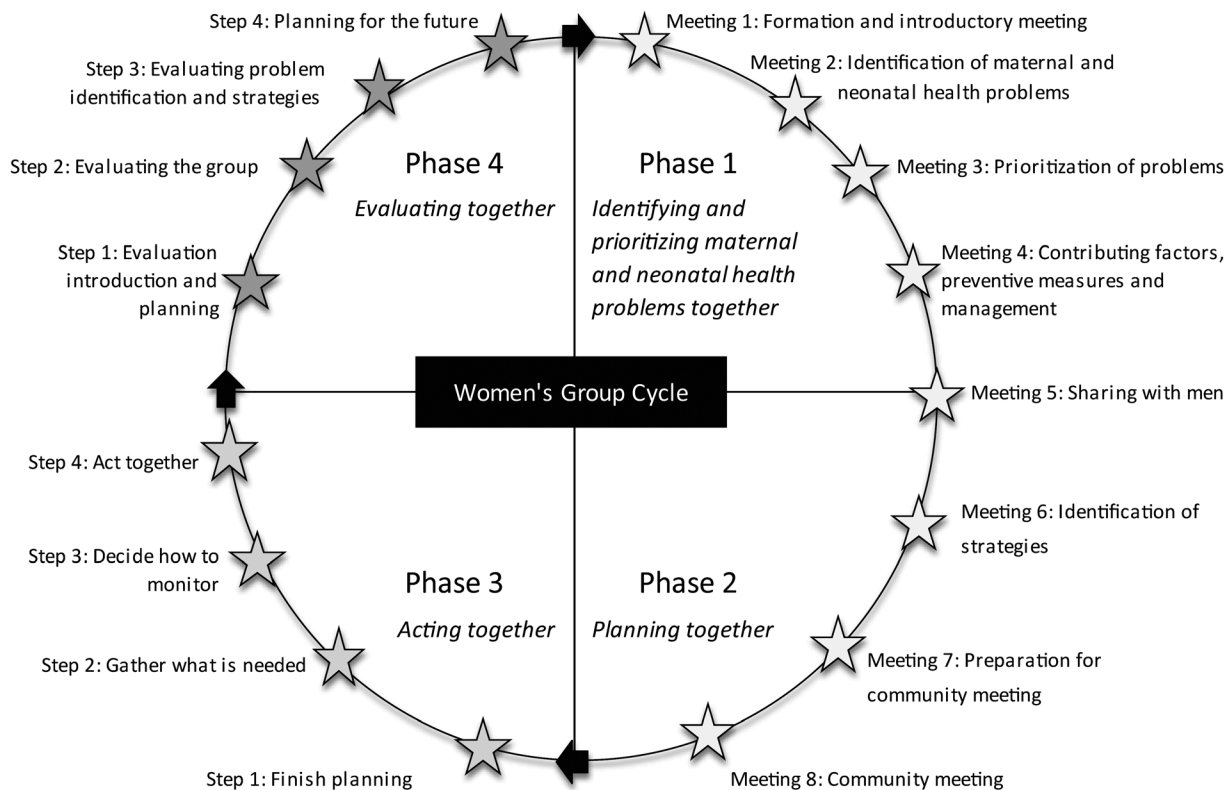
Step 4: Planning for the future

Meeting 1: Formation and introductory meeting

Step 3: Evaluating problem identification and strategies

Meeting 2: Identification of maternal and neonatal health problems

Step 2: Evaluating the group

Phase 4

*Evaluating together*

Phase 1

*Identifying and prioritizing maternal and neonatal health problems together*

Meeting 3: Prioritization of problems

Step 1: Evaluation introduction and planning

Meeting 4: Contributing factors, preventive measures and management

Women's Group Cycle

Meeting 5: Sharing with men

Step 4: Act together

Meeting 6: Identification of strategies

Step 3: Decide how to monitor

Phase 3

*Acting together*

Phase 2

*Planning together*

Step 2: Gather what is needed

Meeting 7: Preparation for community meeting

Step 1: Finish planning

Meeting 8: Community meeting